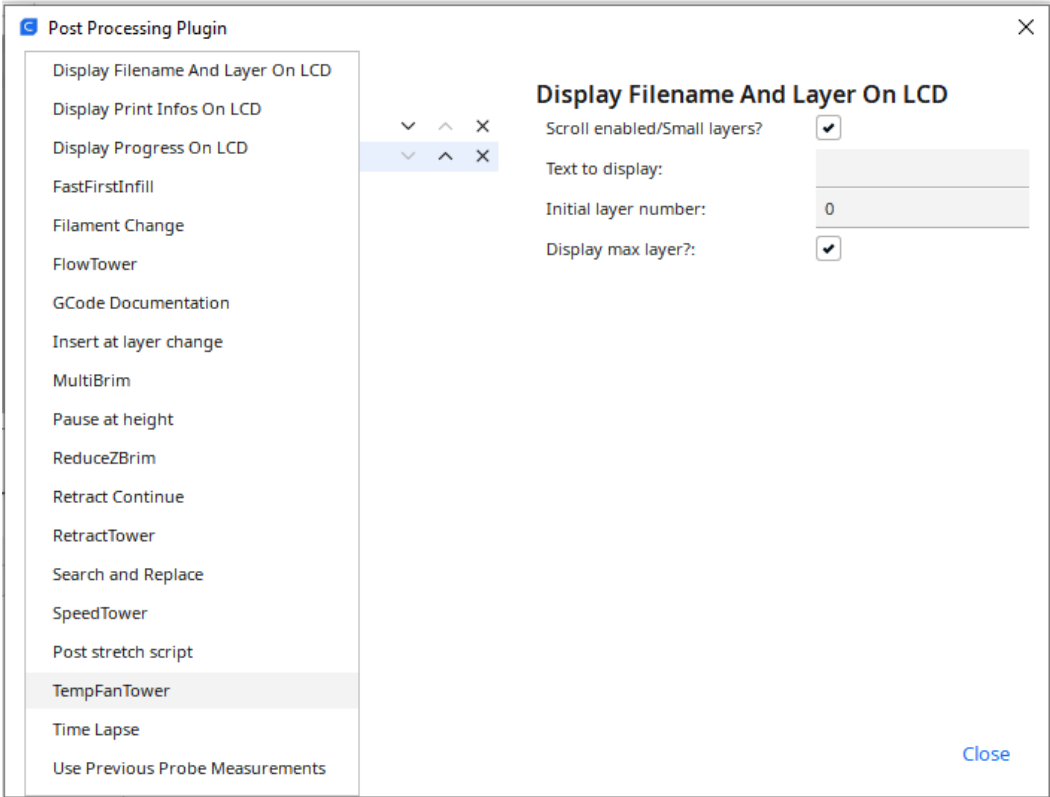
Post Processing Plugin

Display Filename And Layer On LCD
Display Print Infos On LCD
Display Progress On LCD
FastFirstInfill
Filament Change
FlowTower
GCode Documentation
Insert at layer change
MultiBrim
Pause at height
ReduceZBrim
Retract Continue
RetractTower
Search and Replace
SpeedTower
Post stretch script
TempFanTower
Time Lapse
Use Previous Probe Measurements

Display Filename And Layer On LCD

Scroll enabled/Small layers?

Text to display:

Initial layer number: 0

Display max layer?:

Close